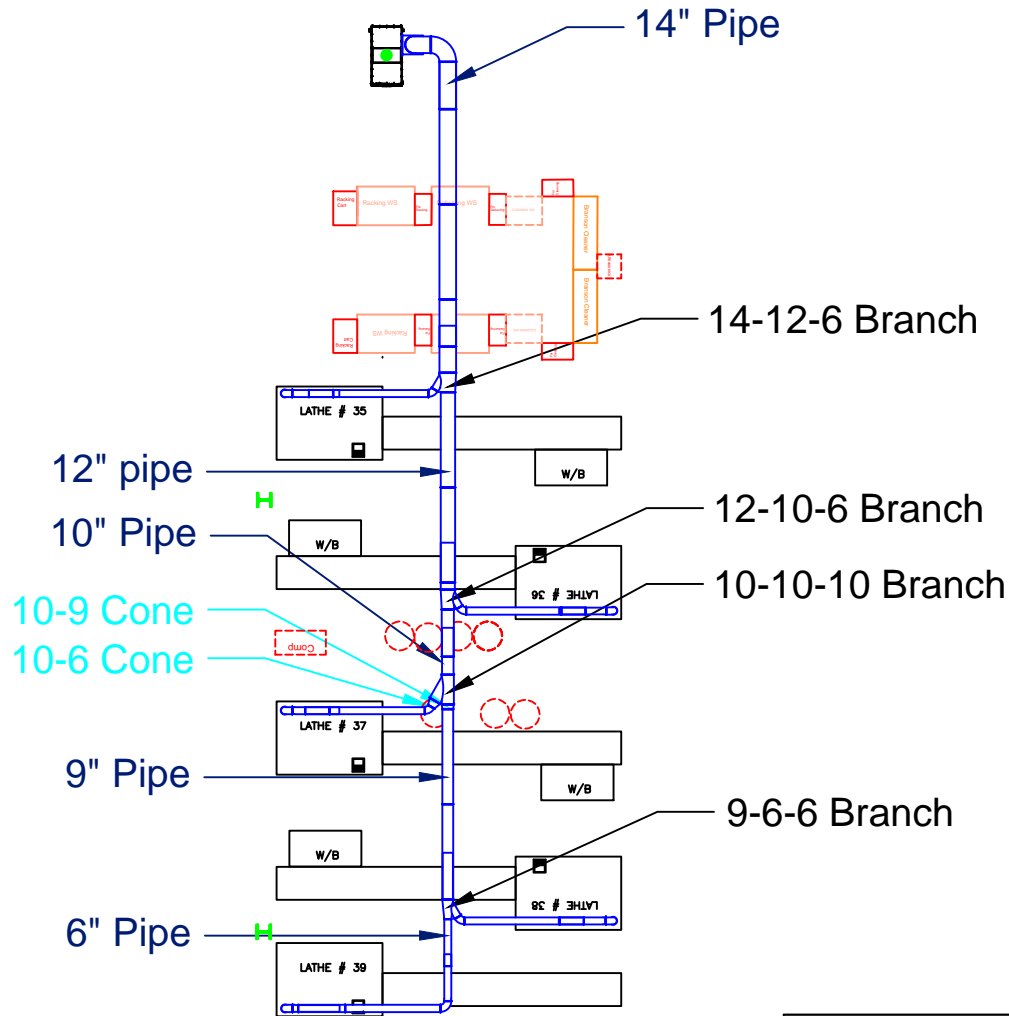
14" Pipe

Racking Cart
Racking WS
Racking WS
Branson Cleaner
Branson Cleaner
Racking WS
Racking Cart

14-12-6 Branch

LATHE # 35

W/B

12" pipe

12-10-6 Branch

10" Pipe

W/B

LATHE # 36

10-10-10 Branch

10-9 Cone

Comp

10-6 Cone

LATHE # 37

W/B

9" Pipe

9-6-6 Branch

W/B

LATHE # 38

6" Pipe

LATHE # 39